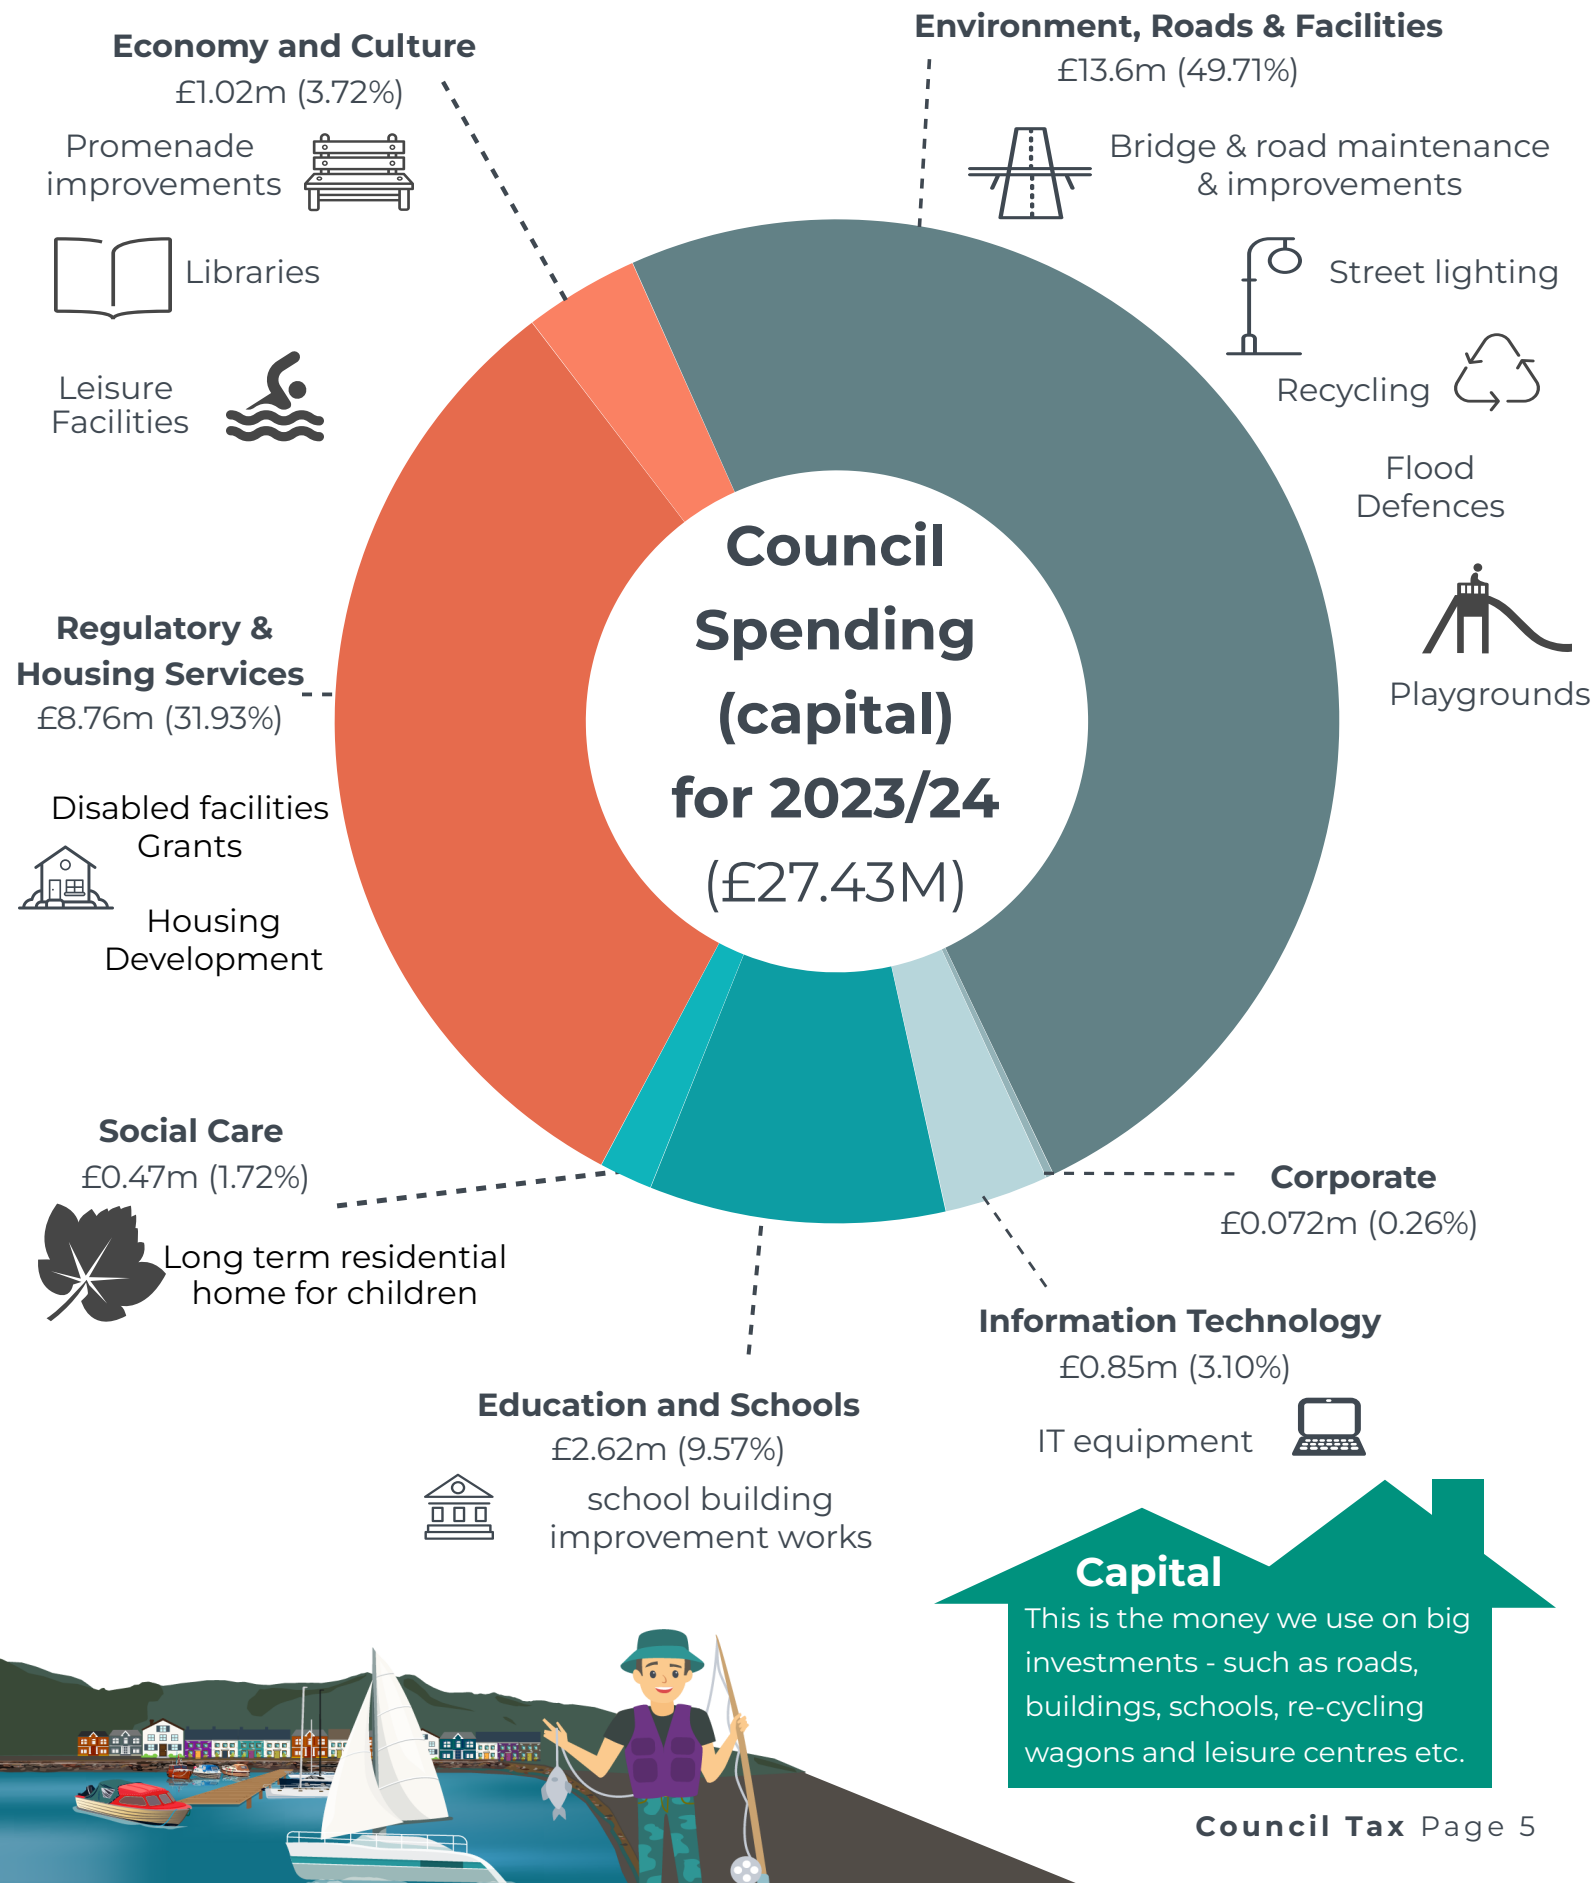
Economy and Culture
£1.02m (3.72%)

Promenade improvements

Libraries

Leisure Facilities

Environment, Roads & Facilities
£13.6m (49.71%)

Bridge & road maintenance & improvements

Street lighting

Recycling

Flood Defences

Playgrounds

Council Spending (capital) for 2023/24 (£27.43M)

Regulatory & Housing Services
£8.76m (31.93%)

Disabled facilities Grants

Housing Development

Social Care
£0.47m (1.72%)

Long term residential home for children

Corporate
£0.072m (0.26%)

Information Technology
£0.85m (3.10%)

IT equipment

Education and Schools
£2.62m (9.57%)

school building improvement works

Capital
This is the money we use on big investments - such as roads, buildings, schools, re-cycling wagons and leisure centres etc.

Council Tax Page 5